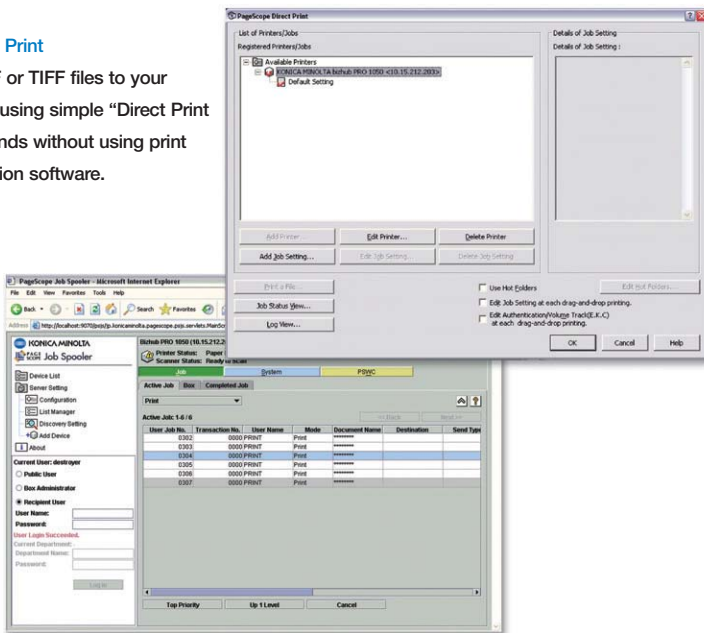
Print
F or TIFF files to your using simple "Direct Print nds without using print ion software.

PageScope Direct Print
List of Printers/Jobs
Registered Printers/Jobs
Available Printers
KONICA MINOLTA bizhub PRO 1050 <10.15.212.203>
Default Setting
Details of Job Setting
Details of Job Setting :
Add Printer...
Edit Printer...
Delete Printer
Add Job Setting...
Edit Job Setting...
Delete Job Setting
Print a File...
Job Status View...
Log View...
Use Hot Folders
Edit Hot Folders...
Edit Job Setting at each drag-and-drop printing.
Edit Authentication/Volume Track(E.K.C) at each drag-and-drop printing.
OK
Cancel
Help

PageScope Job Spooler - Microsoft Internet Explorer
File Edit View Favorites Tools Help
Back Search Favorites
Address http://localhost:9070/psjs/jp.konicaminolta.pagescope.psjs.servlets.MainSc
KONICA MINOLTA
PAGE SCOPE Job Spooler
Device List
Server Setting
Configuration
List Manager
Discovery Setting
Add Device
About
Current User: destroyer
Public User
Box Administrator
Recipient User
User Name:
Password:
User Login Succeeded.
Current Department:
Department Name:
Password:
Login
bizhub PRO 1050 (10.15.212.2
Printer Status: Paper
Scanner Status: Ready to scan
Job
System
PSWC
Active Job
Box
Completed Job
Print
Active Job: 1-6 / 6
<< Back
Next >>

| User Job No. | Transaction No. | User Name | Mode | Document Name | Destination | Send Typ |
|---|---|---|---|---|---|---|
| 0302 | 0000 | PRINT | Print | ******** | | |
| 0303 | 0000 | PRINT | Print | ******** | | |
| 0304 | 0000 | PRINT | Print | ******** | | |
| 0305 | 0000 | PRINT | Print | ******** | | |
| 0306 | 0000 | PRINT | Print | ******** | | |
| 0307 | 0000 | PRINT | Print | ******** | | |

Top Priority
Up 1 Level
Cancel